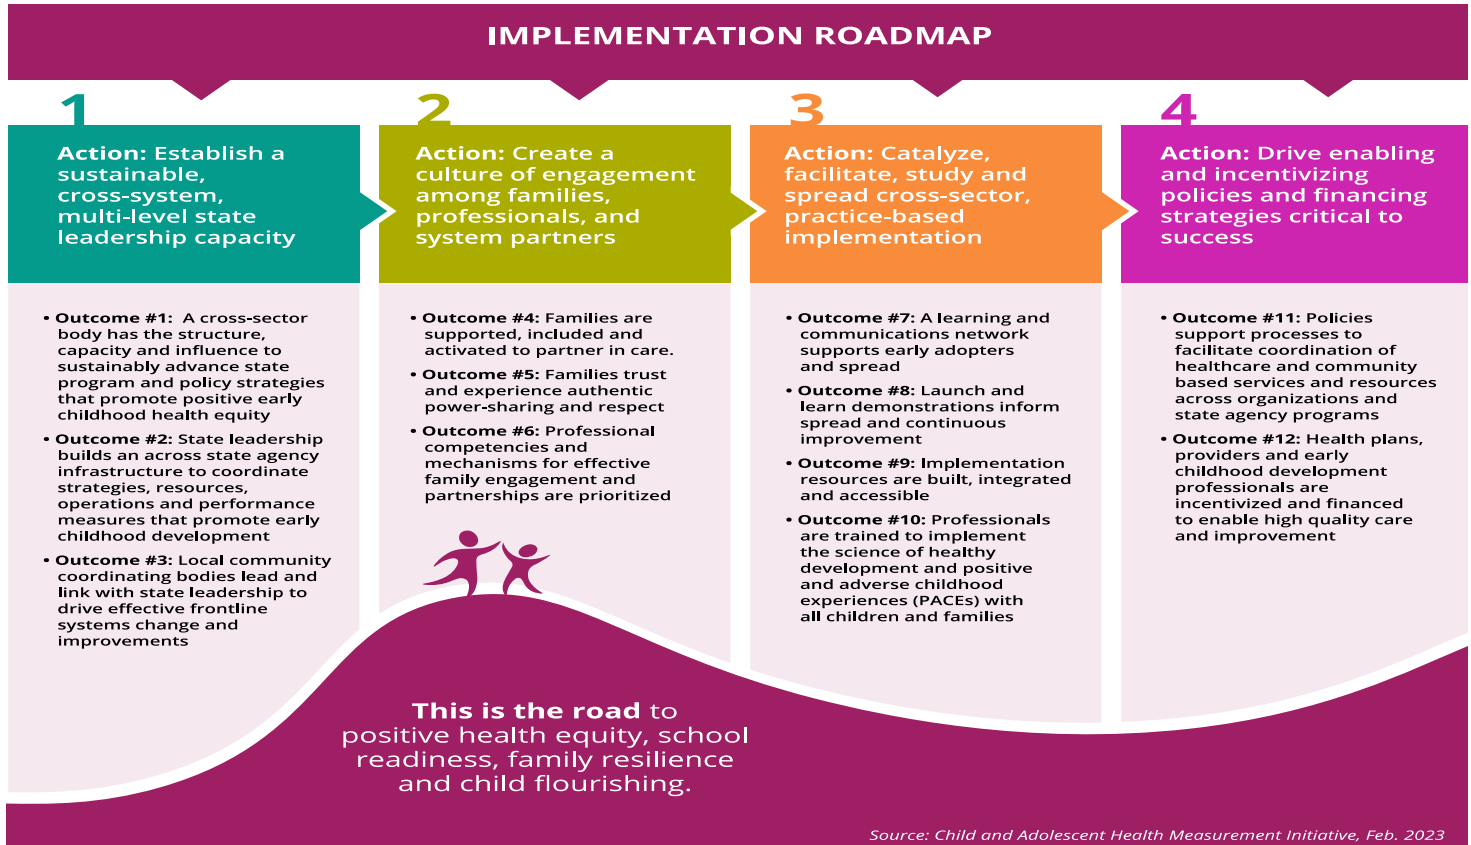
IMPLEMENTATION ROADMAP

1

Action: Establish a sustainable, cross-system, multi-level state leadership capacity

• Outcome #1: A cross-sector body has the structure, capacity and influence to sustainably advance state program and policy strategies that promote positive early childhood health equity

• Outcome #2: State leadership builds an across state agency infrastructure to coordinate strategies, resources, operations and performance measures that promote early childhood development

• Outcome #3: Local community coordinating bodies lead and link with state leadership to drive effective frontline systems change and improvements

2

Action: Create a culture of engagement among families, professionals, and system partners

• Outcome #4: Families are supported, included and activated to partner in care.

• Outcome #5: Families trust and experience authentic power-sharing and respect

• Outcome #6: Professional competencies and mechanisms for effective family engagement and partnerships are prioritized

3

Action: Catalyze, facilitate, study and spread cross-sector, practice-based implementation

• Outcome #7: A learning and communications network supports early adopters and spread

• Outcome #8: Launch and learn demonstrations inform spread and continuous improvement

• Outcome #9: Implementation resources are built, integrated and accessible

• Outcome #10: Professionals are trained to implement the science of healthy development and positive and adverse childhood experiences (PACEs) with all children and families

4

Action: Drive enabling and incentivizing policies and financing strategies critical to success

• Outcome #11: Policies support processes to facilitate coordination of healthcare and community based services and resources across organizations and state agency programs

• Outcome #12: Health plans, providers and early childhood development professionals are incentivized and financed to enable high quality care and improvement

This is the road to positive health equity, school readiness, family resilience and child flourishing.

Source: Child and Adolescent Health Measurement Initiative, Feb. 2023